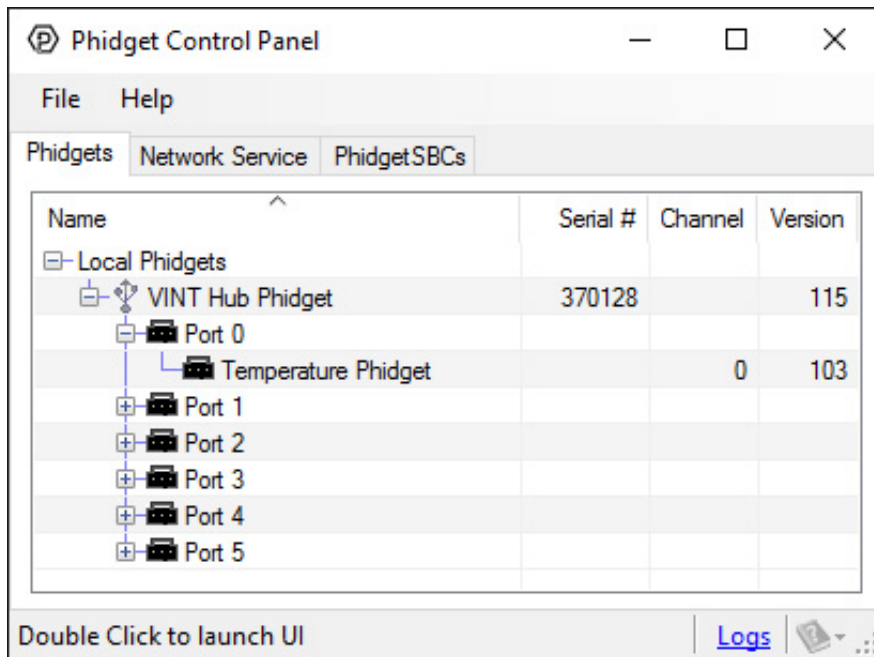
Phidget Control Panel

File Help

Phidgets | Network Service | PhidgetSBCs

| Name | Serial # | Channel | Version |
|---|---|---|---|
| Local Phidgets | | | |
| VINT Hub Phidget | 370128 | | 115 |
| Port 0 | | | |
| Temperature Phidget | | 0 | 103 |
| Port 1 | | | |
| Port 2 | | | |
| Port 3 | | | |
| Port 4 | | | |
| Port 5 | | | |

Double Click to launch UI

Logs